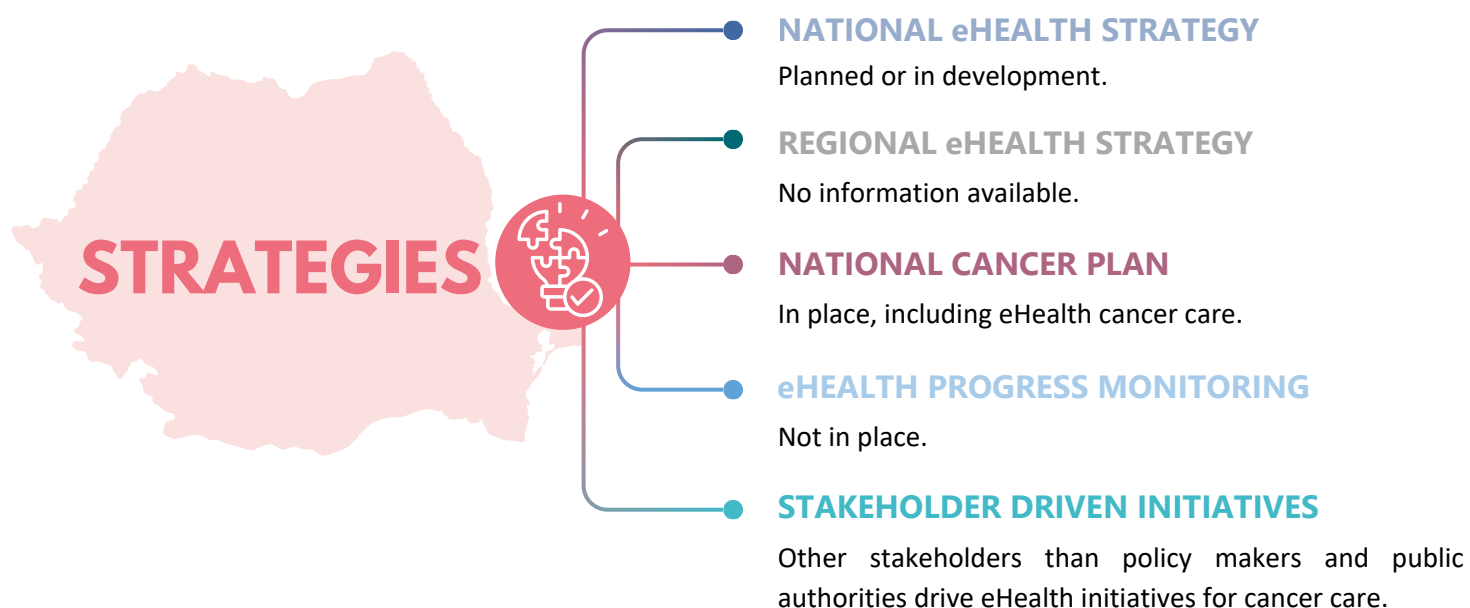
STRATEGIES

NATIONAL eHEALTH STRATEGY

Planned or in development.

REGIONAL eHEALTH STRATEGY

No information available.

NATIONAL CANCER PLAN

In place, including eHealth cancer care.

eHEALTH PROGRESS MONITORING

Not in place.

STAKEHOLDER DRIVEN INITIATIVES

Other stakeholders than policy makers and public authorities drive eHealth initiatives for cancer care.